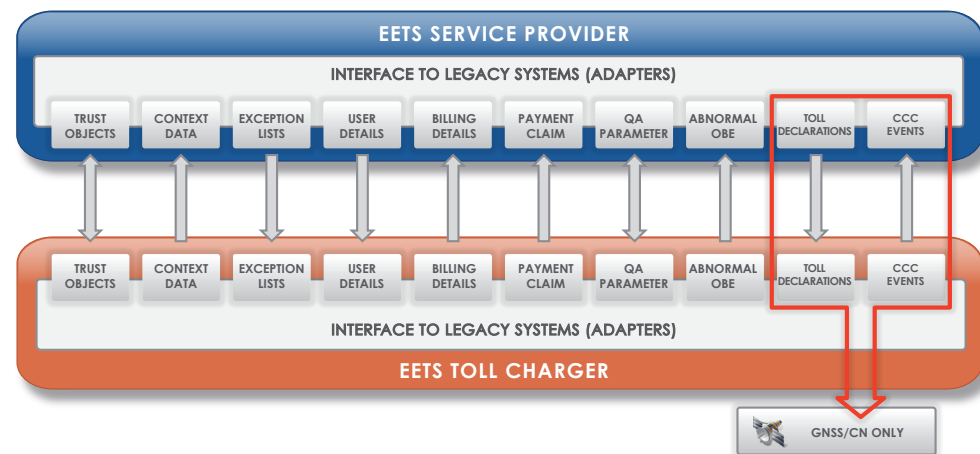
EETS SERVICE PROVIDER

INTERFACE TO LEGACY SYSTEMS (ADAPTERS)

TRUST OBJECTS

CONTEXT DATA

EXCEPTION LISTS

USER DETAILS

BILLING DETAILS

PAYMENT CLAIM

QA PARAMETER

ABNORMAL OBE

TOLL DECLARATIONS

CCC EVENTS

TRUST OBJECTS

CONTEXT DATA

EXCEPTION LISTS

USER DETAILS

BILLING DETAILS

PAYMENT CLAIM

QA PARAMETER

ABNORMAL OBE

TOLL DECLARATIONS

CCC EVENTS

INTERFACE TO LEGACY SYSTEMS (ADAPTERS)

EETS TOLL CHARGER

GNSS/CN ONLY